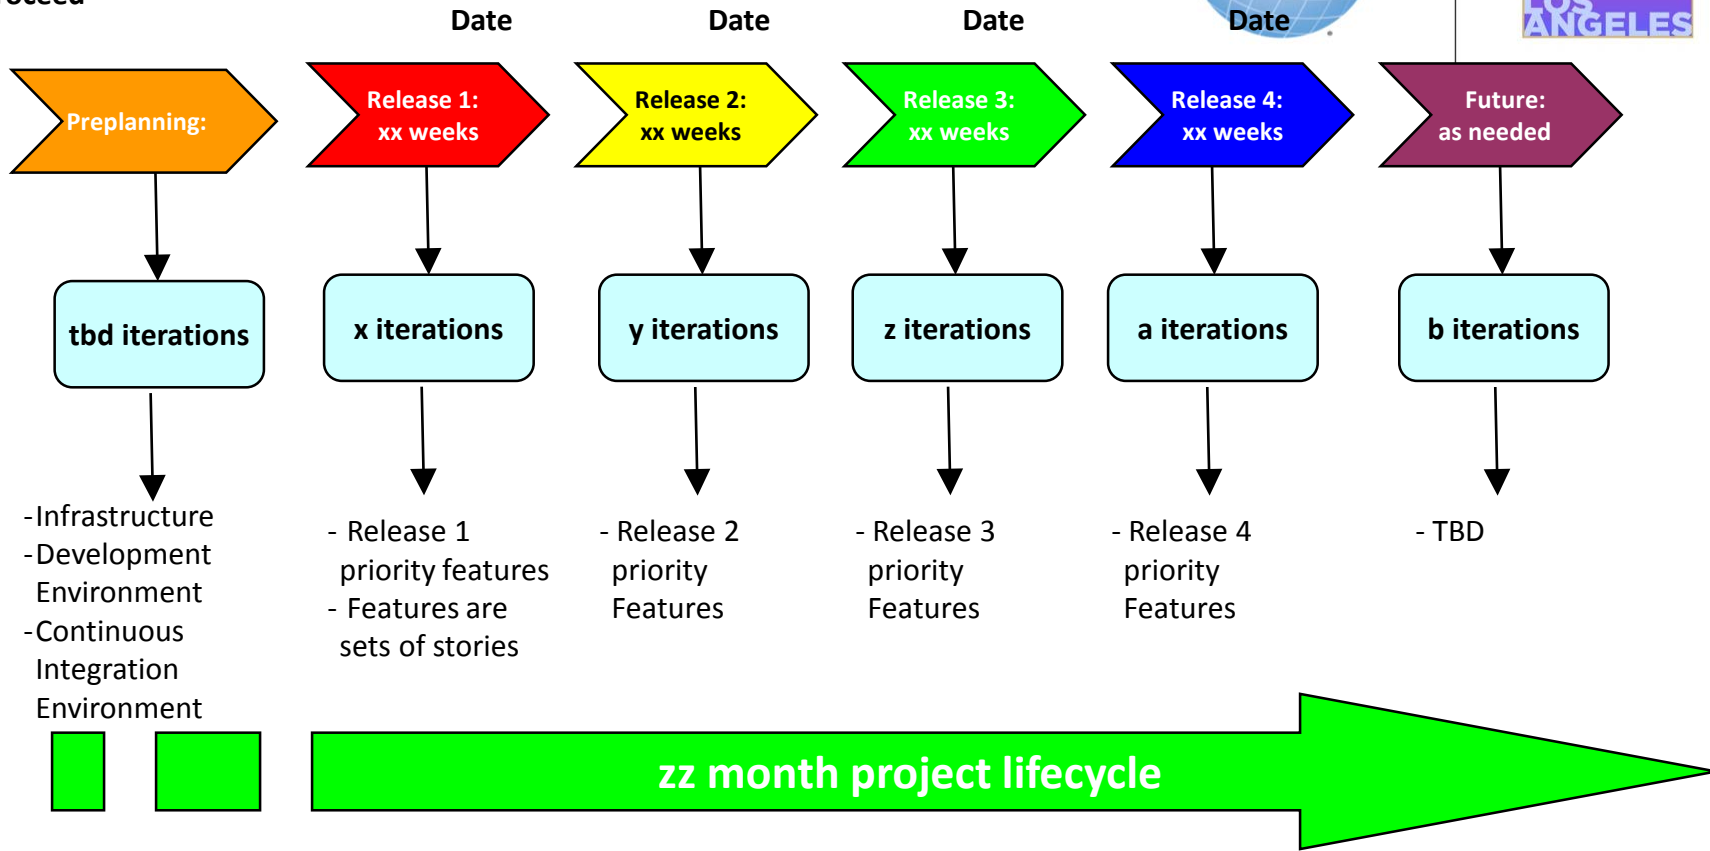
Date Date Date Date

ANGELES

Preplanning:

Release 1: xx weeks

Release 2: xx weeks

Release 3: xx weeks

Release 4: xx weeks

Future: as needed

tbd iterations

x iterations

y iterations

z iterations

a iterations

b iterations

-Infrastructure
-Development Environment
-Continuous Integration Environment

- Release 1 priority features
- Features are sets of stories

- Release 2 priority Features

- Release 3 priority Features

- Release 4 priority Features

- TBD

zz month project lifecycle